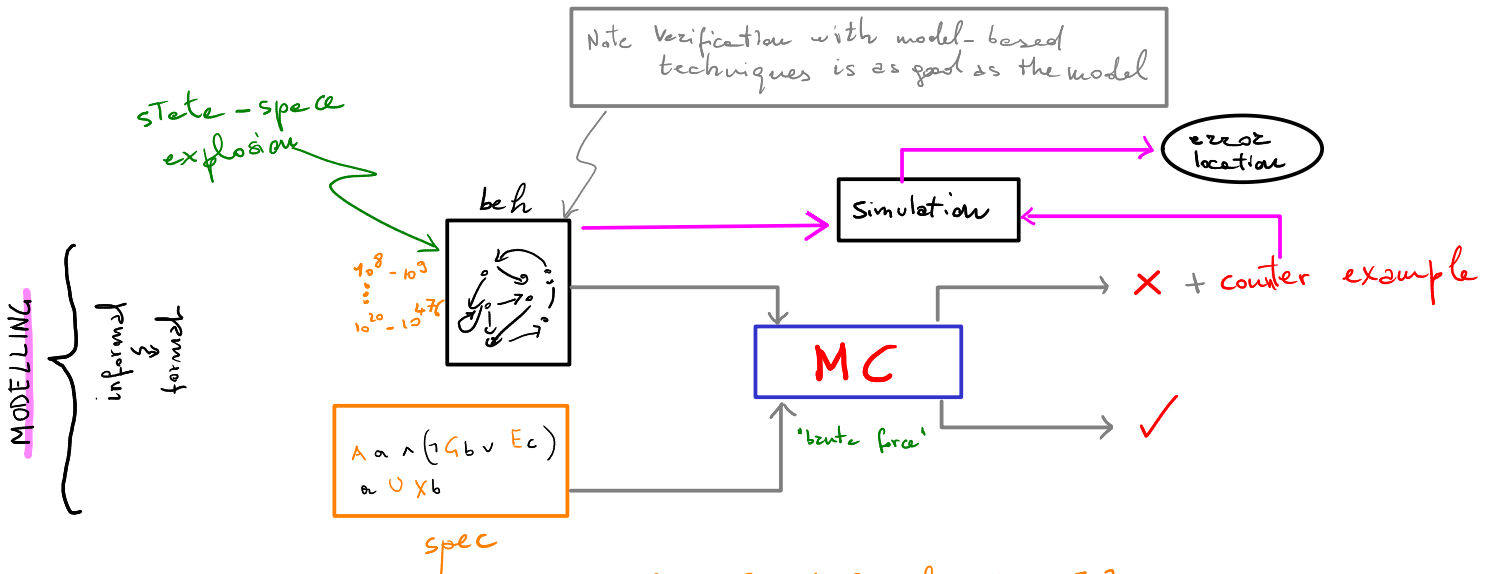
Note Verification with model-based techniques is as good as the model

state-space explosion

beh

$10^8 - 10^9$

$10^{20} - 10^{476}$

simulation

error location

× + counter example

MC

'brute force'

✓

MODELLING

informal & formal

$A\ a \wedge (\neg G b \vee E c)$
$a\ U\ X b$

spec